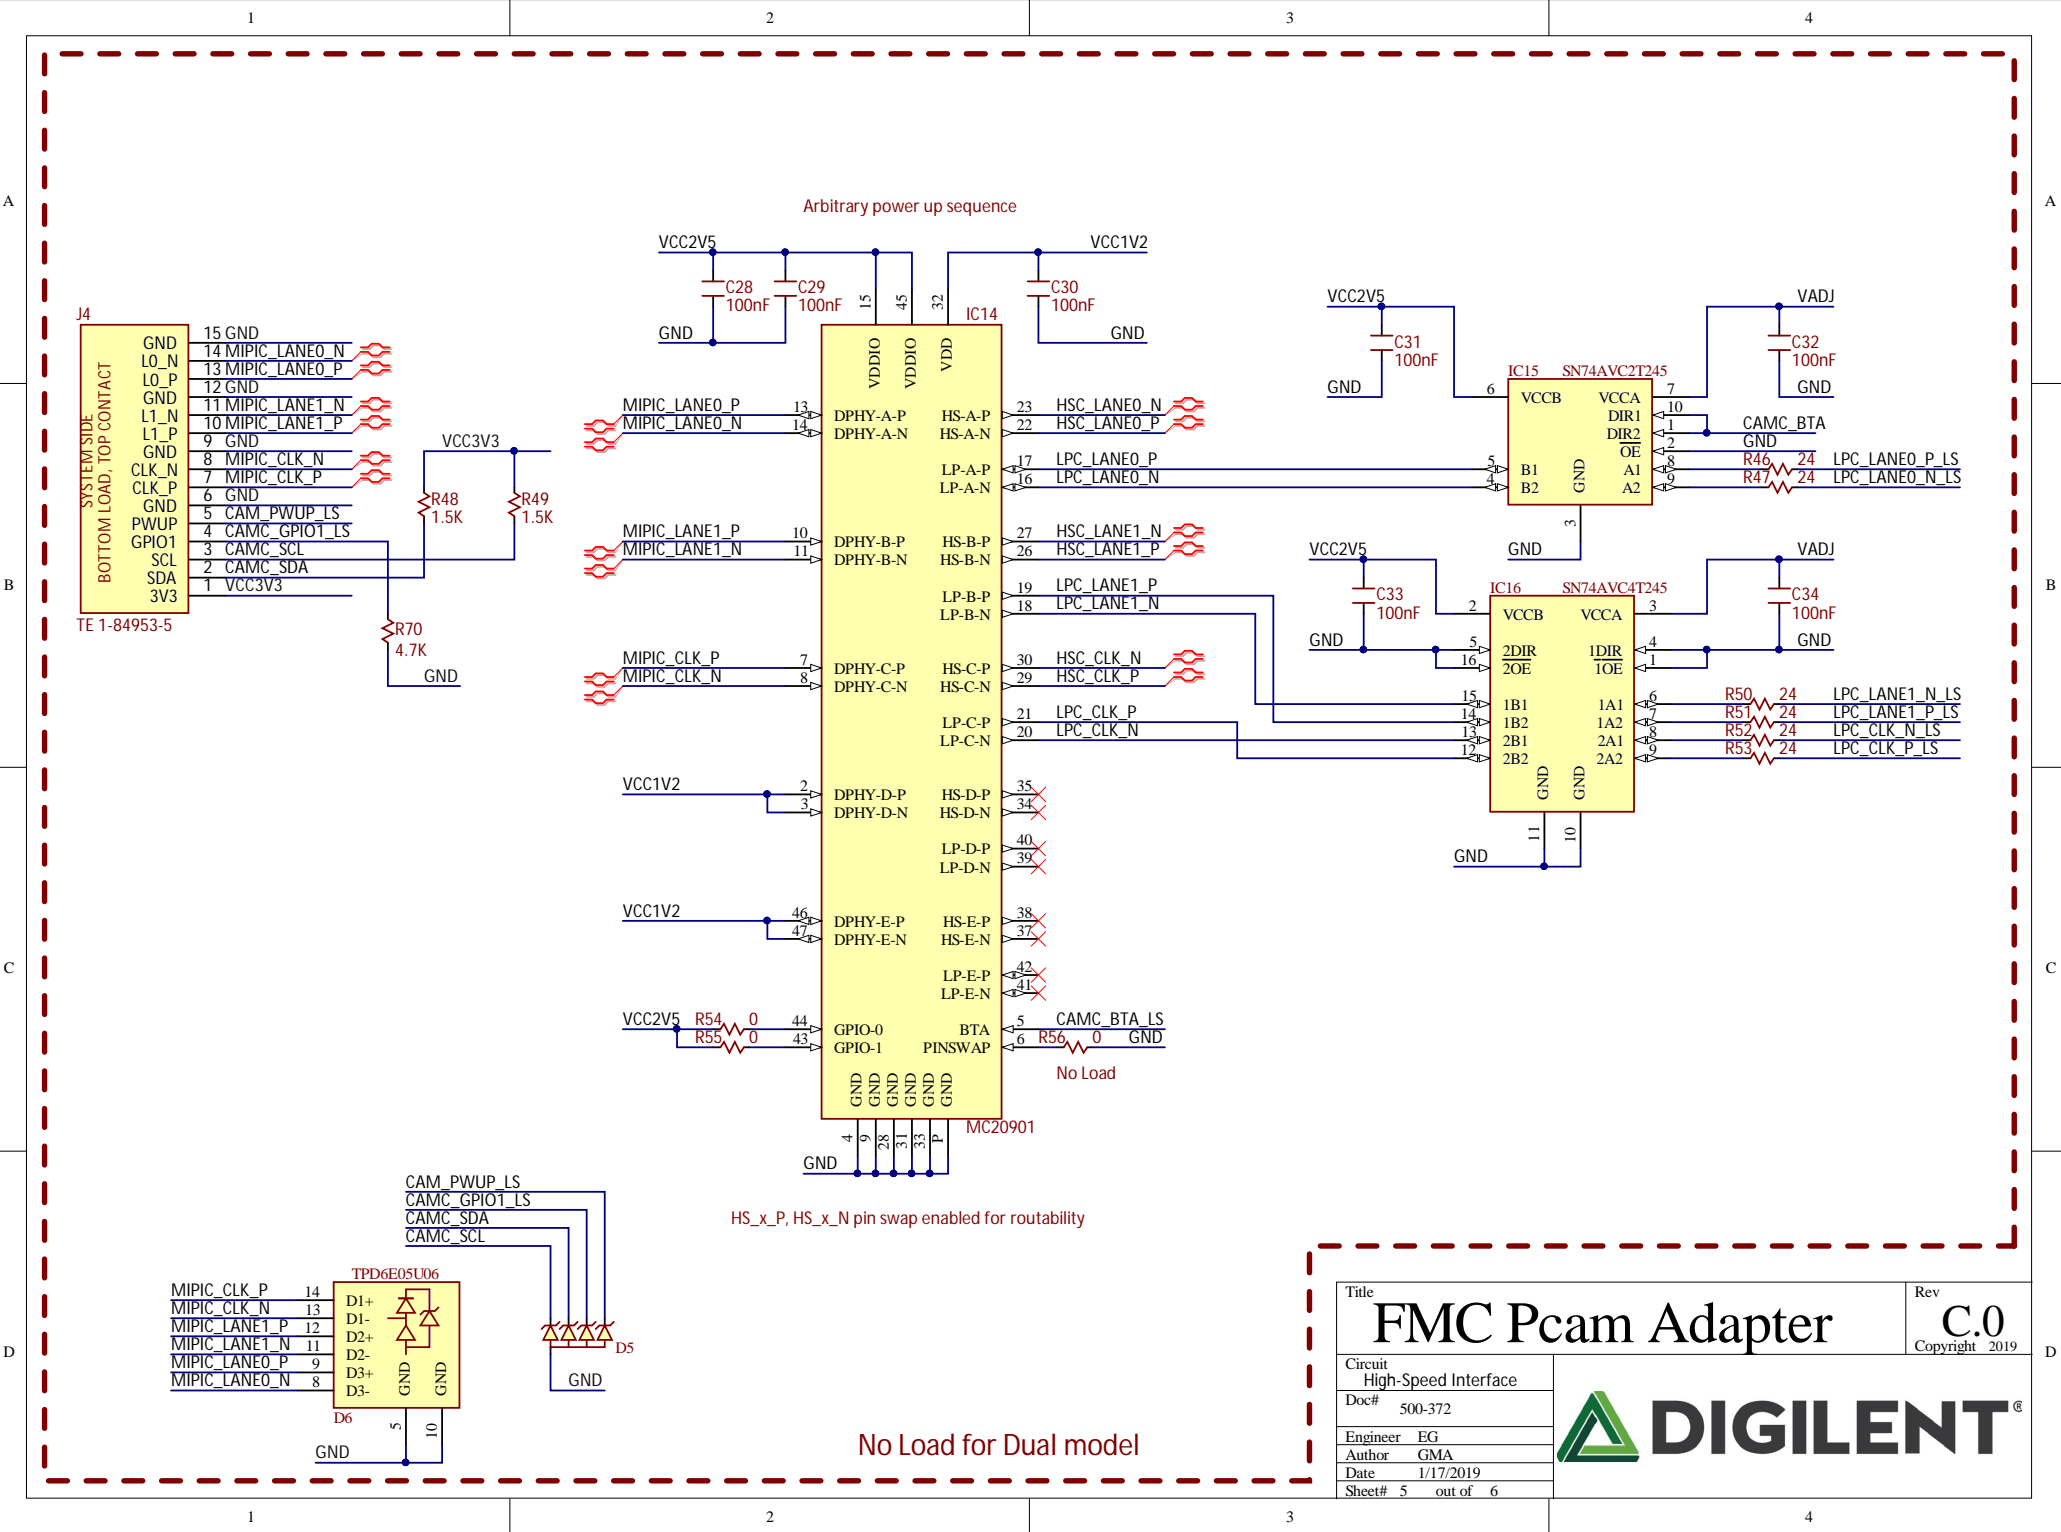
1 2 3 4

A

Arbitrary power up sequence

VCC2V5
C28 100nF
C29 100nF
GND
15 45 32
VCC1V2
C30 100nF
GND
IC14

J4
GND
LO_N
LO_P
GND
L1_N
L1_P
GND
CLK_N
CLK_P
GND
PWUP
GPIO1
SCL
SDA
3V3
SYSTEM SIDE
BOTTOM LOAD, TOP CONTACT
15 GND
14 MIPIC_LANE0_N
13 MIPIC_LANE0_P
12 GND
11 MIPIC_LANE1_N
10 MIPIC_LANE1_P
9 GND
8 MIPIC_CLK_N
7 MIPIC_CLK_P
6 GND
5 CAM_PWUP_LS
4 CAMC_GPIO1_LS
3 CAMC_SCL
2 CAMC_SDA
1 VCC3V3
TE 1-84953-5

VCC3V3
R48 1.5K
R49 1.5K
R70 4.7K
GND

VDDIO VDDIO VDD
MIPIC_LANE0_P 13 DPHY-A-P
MIPIC_LANE0_N 14 DPHY-A-N
MIPIC_LANE1_P 10 DPHY-B-P
MIPIC_LANE1_N 11 DPHY-B-N
MIPIC_CLK_P 7 DPHY-C-P
MIPIC_CLK_N 8 DPHY-C-N
VCC1V2 2 3 DPHY-D-P DPHY-D-N
VCC1V2 46 47 DPHY-E-P DPHY-E-N
VCC2V5 R54 0 44 GPIO-0
R55 0 43 GPIO-1
GND GND GND GND GND GND
4 9 28 31 33 P
GND
MC20901

HS-A-P 23 HSC_LANE0_N
HS-A-N 22 HSC_LANE0_P
LP-A-P 17 LPC_LANE0_P
LP-A-N 16 LPC_LANE0_N
HS-B-P 27 HSC_LANE1_N
HS-B-N 26 HSC_LANE1_P
LP-B-P 19 LPC_LANE1_P
LP-B-N 18 LPC_LANE1_N
HS-C-P 30 HSC_CLK_N
HS-C-N 29 HSC_CLK_P
LP-C-P 21 LPC_CLK_P
LP-C-N 20 LPC_CLK_N
HS-D-P 35
HS-D-N 34
LP-D-P 40
LP-D-N 39
HS-E-P 38
HS-E-N 37
LP-E-P 42
LP-E-N 41
BTA 5 CAMC_BTA_LS
PINSWAP 6 R56 0 GND
No Load

VCC2V5
C31 100nF
GND
IC15 SN74AVC2T245
6 VCCB VCCA 7
DIR1 10
DIR2 1
OE 2
B1 5 A1 8
B2 4 A2 9
GND 3
GND
VADJ
C32 100nF
GND
CAMC_BTA
GND
R46 24 LPC_LANE0_P_LS
R47 24 LPC_LANE0_N_LS

VCC2V5
C33 100nF
GND
IC16 SN74AVC4T245
2 VCCB VCCA 3
5 2DIR 1DIR 4
16 2OE 1OE 1
15 1B1 1A1 6
14 1B2 1A2 7
13 2B1 2A1 8
12 2B2 2A2 9
GND GND
11 10
GND
VADJ
C34 100nF
GND
R50 24 LPC_LANE1_N_LS
R51 24 LPC_LANE1_P_LS
R52 24 LPC_CLK_N_LS
R53 24 LPC_CLK_P_LS

B

C

CAM_PWUP_LS
CAMC_GPIO1_LS
CAMC_SDA
CAMC_SCL
D5
GND

HS_x_P, HS_x_N pin swap enabled for routability

TPD6E05U06
MIPIC_CLK_P 14 D1+
MIPIC_CLK_N 13 D1-
MIPIC_LANE1_P 12 D2+
MIPIC_LANE1_N 11 D2-
MIPIC_LANE0_P 9 D3+
MIPIC_LANE0_N 8 D3-
GND GND
5 10
D6
GND

No Load for Dual model

D

Title
FMC Pcam Adapter
Rev
C.0
Copyright 2019
Circuit
High-Speed Interface
Doc# 500-372
Engineer EG
Author GMA
Date 1/17/2019
Sheet# 5 out of 6
DIGILENT®

1 2 3 4